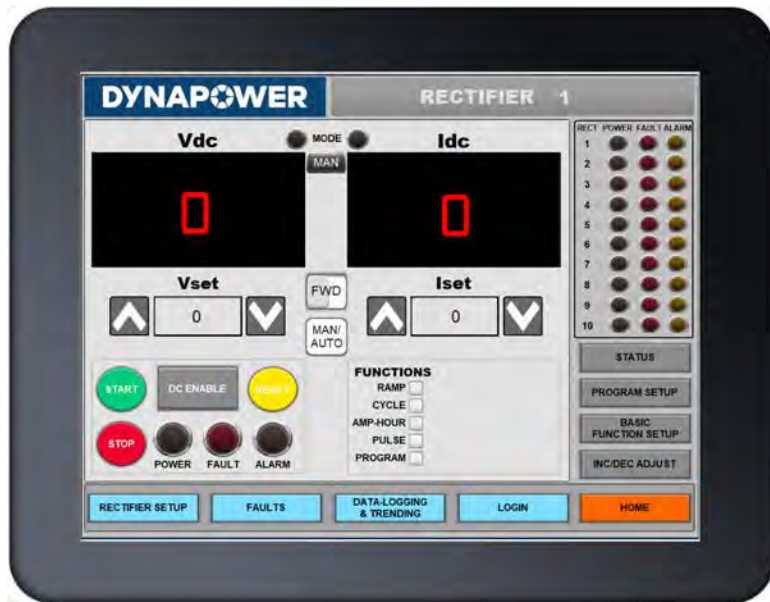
DYNAPOWER

RECTIFIER 1

Vdc

MODE

MAN

Idc

0

0

Vset

0

FWD

Iset

0

MAN/ AUTO

START

DC ENABLE

RESET

STOP

POWER

FAULT

ALARM

FUNCTIONS

RAMP

CYCLE

AMP-HOUR

PULSE

PROGRAM

| RECT | POWER | FAULT | ALARM |
|---|---|---|---|
| 1 | | | |
| 2 | | | |
| 3 | | | |
| 4 | | | |
| 5 | | | |
| 6 | | | |
| 7 | | | |
| 8 | | | |
| 9 | | | |
| 10 | | | |

STATUS

PROGRAM SETUP

BASIC FUNCTION SETUP

INC/DEC ADJUST

RECTIFIER SETUP

FAULTS

DATA-LOGGING & TRENDING

LOGIN

HOME